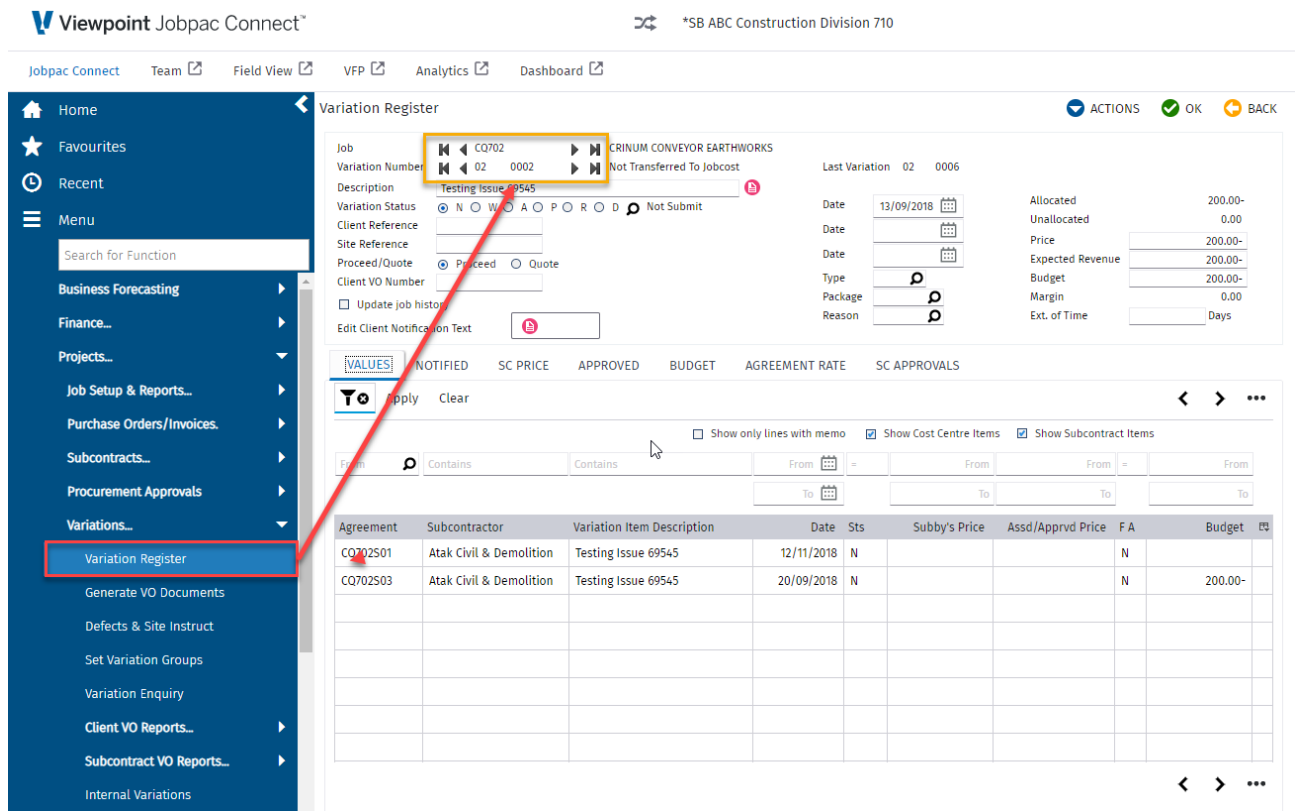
Viewpoint Jobpac Connect™

*SB ABC Construction Division 710

Jobpac Connect Team Field View VFP Analytics Dashboard

Home
Favourites
Recent
Menu
Search for Function
Business Forecasting
Finance...
Projects...
Job Setup & Reports...
Purchase Orders/Invoices.
Subcontracts...
Procurement Approvals
Variations...
Variation Register
Generate VO Documents
Defects & Site Instruct
Set Variation Groups
Variation Enquiry
Client VO Reports...
Subcontract VO Reports...
Internal Variations

Variation Register

ACTIONS OK BACK

Job CQ702 CRINUM CONVEYOR EARTHWORKS
Variation Number 02 0002 Not Transferred To Jobcost
Last Variation 02 0006
Description Testing Issue 69545
Variation Status N W A P R D Not Submit
Client Reference
Site Reference
Proceed/Quote Proceed Quote
Client VO Number
Update job history
Edit Client Notification Text
Date 13/09/2018
Date
Date
Type
Package
Reason
Allocated 200.00-
Unallocated 0.00
Price 200.00-
Expected Revenue 200.00-
Budget 200.00-
Margin 0.00
Ext. of Time Days

VALUES NOTIFIED SC PRICE APPROVED BUDGET AGREEMENT RATE SC APPROVALS

Apply Clear

Show only lines with memo Show Cost Centre Items Show Subcontract Items

From Contains Contains From = From From = From
To To To To

| Agreement | Subcontractor | Variation Item Description | Date | Sts | Subby's Price | Assd/Apprvd Price | F A | Budget |
|---|---|---|---|---|---|---|---|---|
| CQ702S01 | Atak Civil & Demolition | Testing Issue 69545 | 12/11/2018 | N | | | N | |
| CQ702S03 | Atak Civil & Demolition | Testing Issue 69545 | 20/09/2018 | N | | | N | 200.00- |